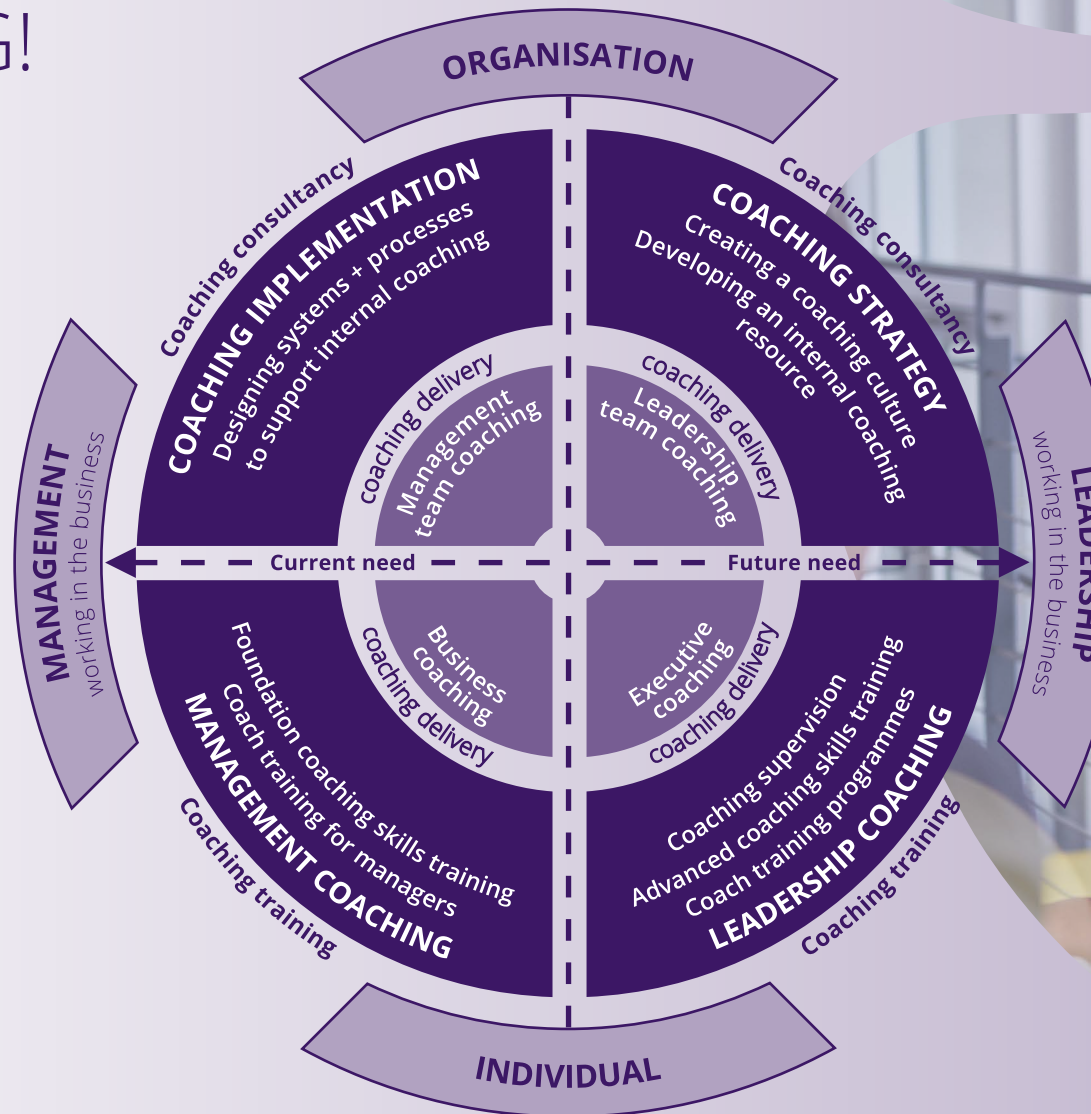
G!

ORGANISATION

Coaching consultancy

COACHING IMPLEMENTATION
Designing systems + processes to support internal coaching

Coaching consultancy

COACHING STRATEGY
Creating a coaching culture
Developing an internal coaching resource

MANAGEMENT
working in the business

LEADERSHIP
working in the business

coaching delivery
Management team coaching

coaching delivery
Leadership team coaching

Current need

Future need

Business coaching
coaching delivery

Executive coaching
coaching delivery

Foundation coaching skills training
Coach training for managers
MANAGEMENT COACHING

Coaching training

Coaching supervision
Advanced coaching skills training
Coach training programmes
LEADERSHIP COACHING

Coaching training

INDIVIDUAL